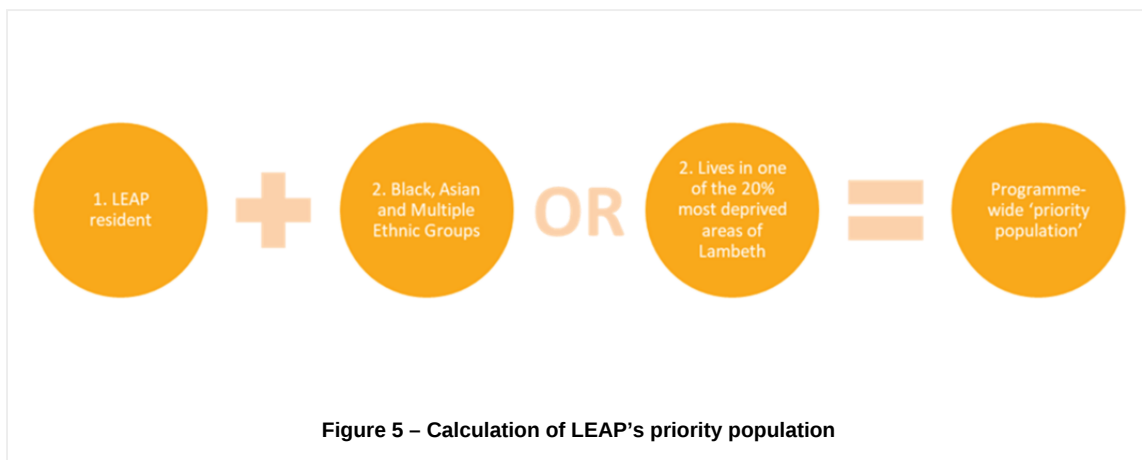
1. LEAP resident

2. Black, Asian and Multiple Ethnic Groups

OR

2. Lives in one of the 20% most deprived areas of Lambeth

Programme-wide 'priority population'

Figure 5 – Calculation of LEAP's priority population